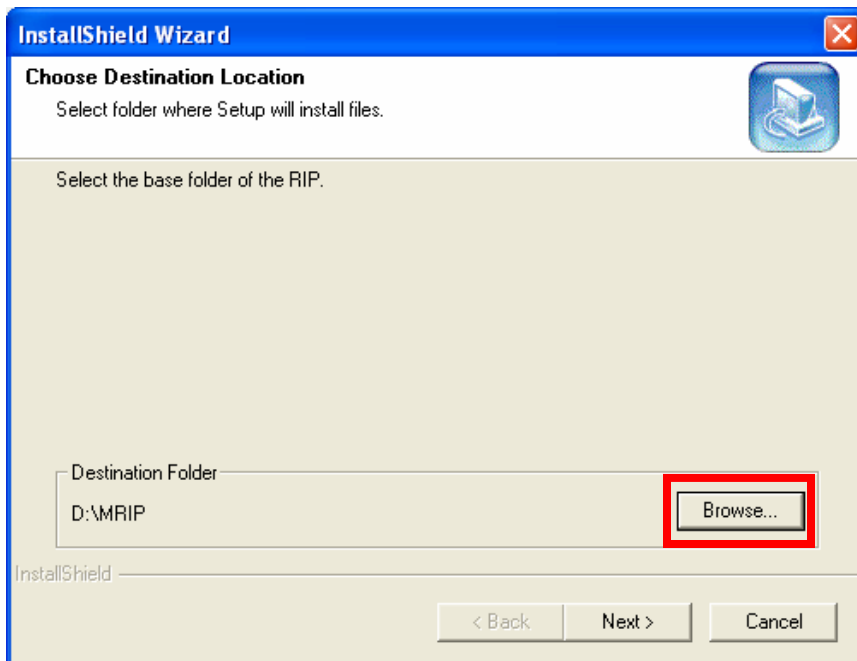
InstallShield Wizard

Choose Destination Location

Select folder where Setup will install files.

Select the base folder of the RIP.

Destination Folder

D:\MRIP

Browse...

InstallShield

< Back

Next >

Cancel